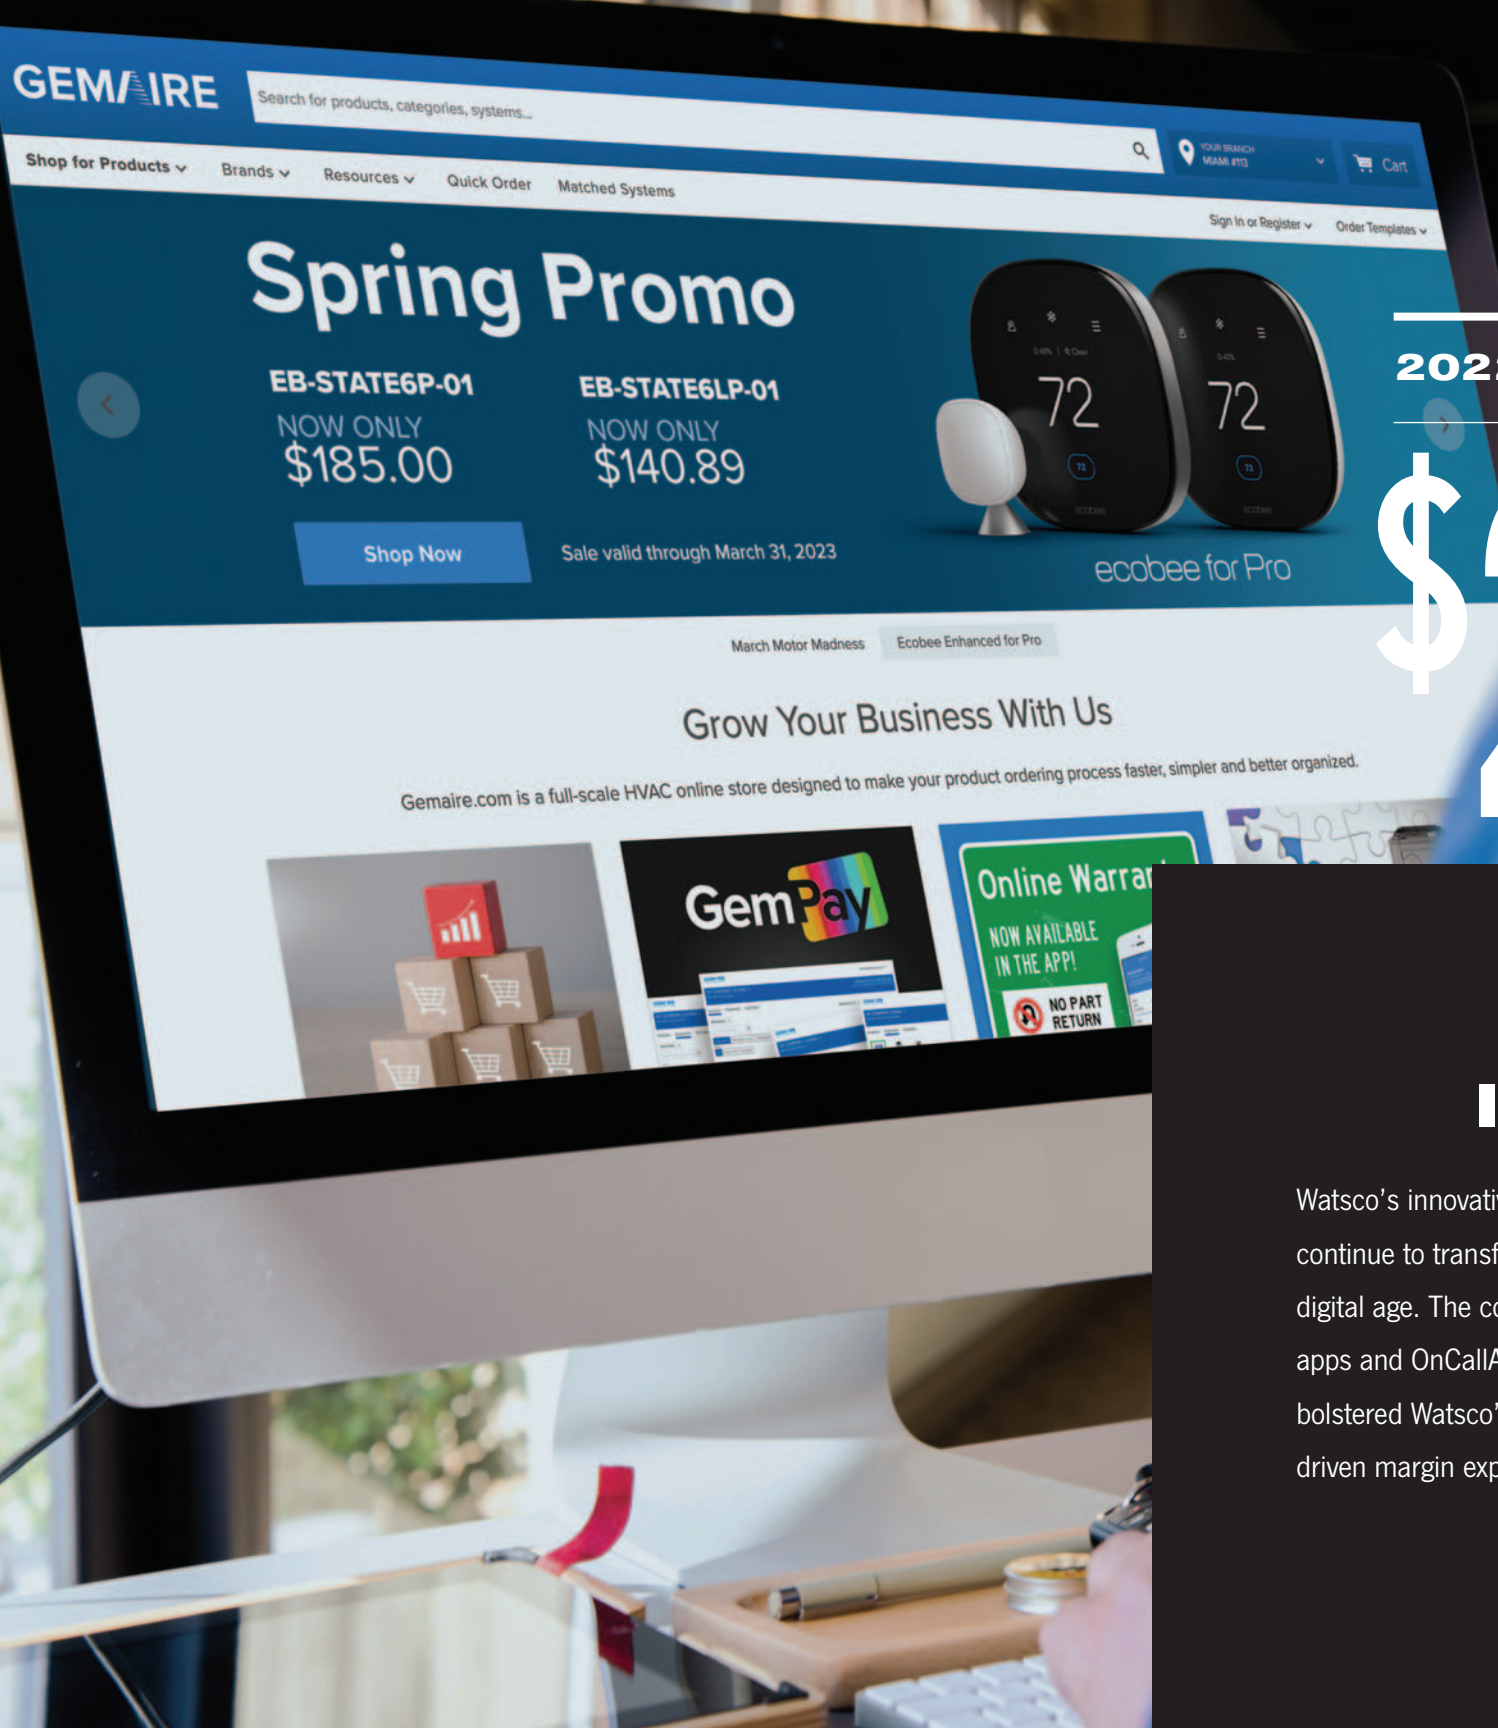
GEMAIRE

Search for products, categories, systems...

YOUR BRANCH
MIAMI #113

Cart

Shop for Products

Brands

Resources

Quick Order

Matched Systems

Sign In or Register

Order Templates

Spring Promo

EB-STATE6P-01
NOW ONLY
$185.00

EB-STATE6LP-01
NOW ONLY
$140.89

Shop Now

Sale valid through March 31, 2023

72

72

ecobee for Pro

March Motor Madness

Ecobee Enhanced for Pro

Grow Your Business With Us

Gemaire.com is a full-scale HVAC online store designed to make your product ordering process faster, simpler and better organized.

GemPay

Online Warra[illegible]

NOW AVAILABLE IN THE APP!

NO PART RETURN

202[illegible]

$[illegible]

Watsco's innovati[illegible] continue to transf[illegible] digital age. The c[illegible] apps and OnCallA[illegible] bolstered Watsco'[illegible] driven margin exp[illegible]